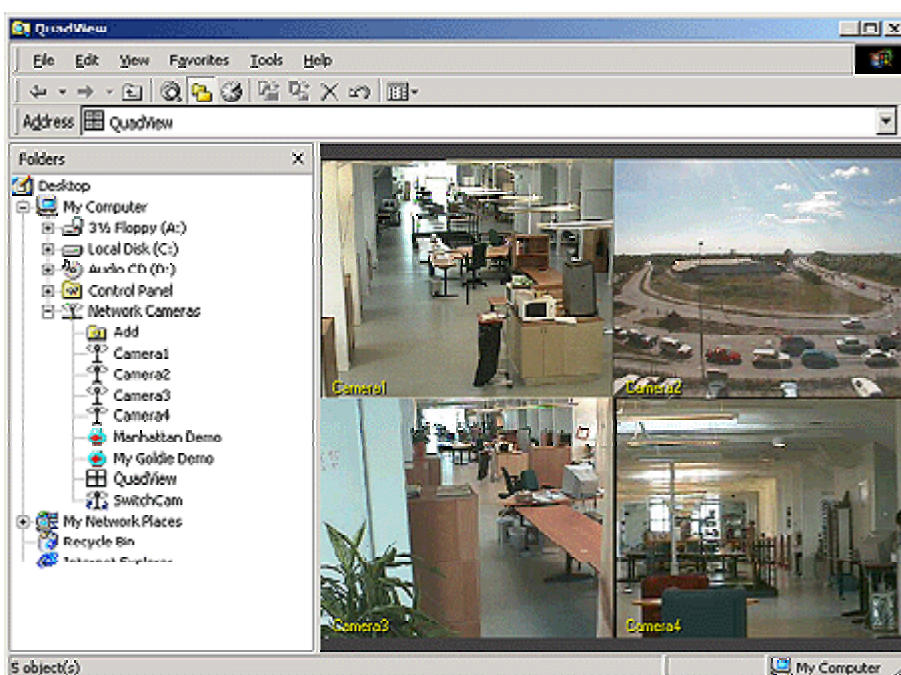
QuadView

File Edit View Favorites Tools Help

Address QuadView

Folders

Desktop
My Computer
3½ Floppy (A:)
Local Disk (C:)
Audio CD (D:)
Control Panel
Network Cameras
Add
Camera1
Camera2
Camera3
Camera4
Manhattan Demo
My Goldie Demo
QuadView
SwitchCam
My Network Places
Recycle Bin
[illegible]

Camera1
Camera2
Camera3
Camera4

5 object(s)
My Computer